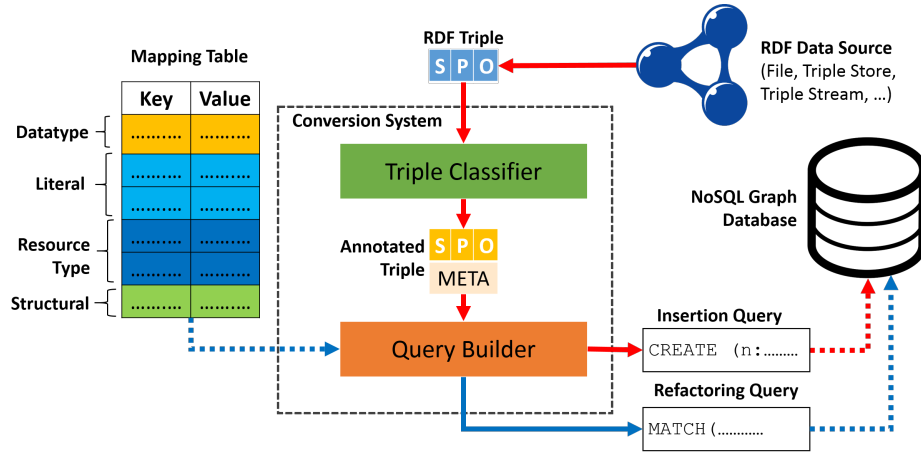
Mapping Table

| Key | Value |
|---|---|
| ……… | ……… |
| ……… | ……… |
| ……… | ……… |
| ……… | ……… |
| ……… | ……… |
| ……… | ……… |

Datatype
Literal
Resource Type
Structural

RDF Triple
S P O

RDF Data Source
(File, Triple Store, Triple Stream, …)

Conversion System

Triple Classifier

Annotated Triple
S P O
META

Query Builder

NoSQL Graph Database

Insertion Query
CREATE (n:………

Refactoring Query
MATCH(…………